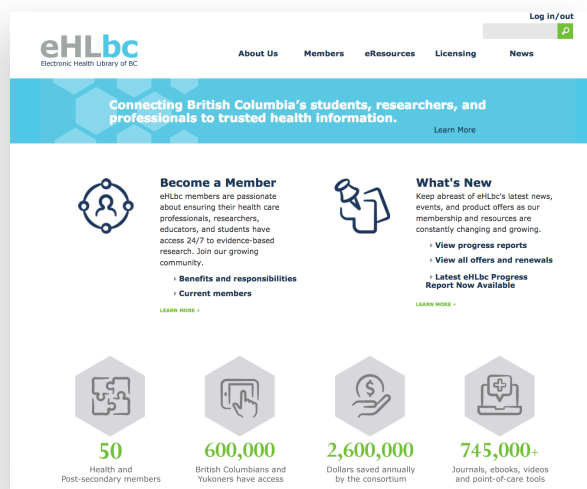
Log in/out

eHLbc
Electronic Health Library of BC

About Us
Members
eResources
Licensing
News

Connecting British Columbia's students, researchers, and professionals to trusted health information.

Learn More

Become a Member

eHLbc members are passionate about ensuring their health care professionals, researchers, educators, and students have access 24/7 to evidence-based research. Join our growing community.

Benefits and responsibilities
Current members

LEARN MORE ›

What's New

Keep abreast of eHLbc's latest news, events, and product offers as our membership and resources are constantly changing and growing.

View progress reports
View all offers and renewals
Latest eHLbc Progress Report Now Available

LEARN MORE ›

50
Health and Post-secondary members

600,000
British Columbians and Yukoners have access

2,600,000
Dollars saved annually by the consortium

745,000+
Journals, ebooks, videos and point-of-care tools